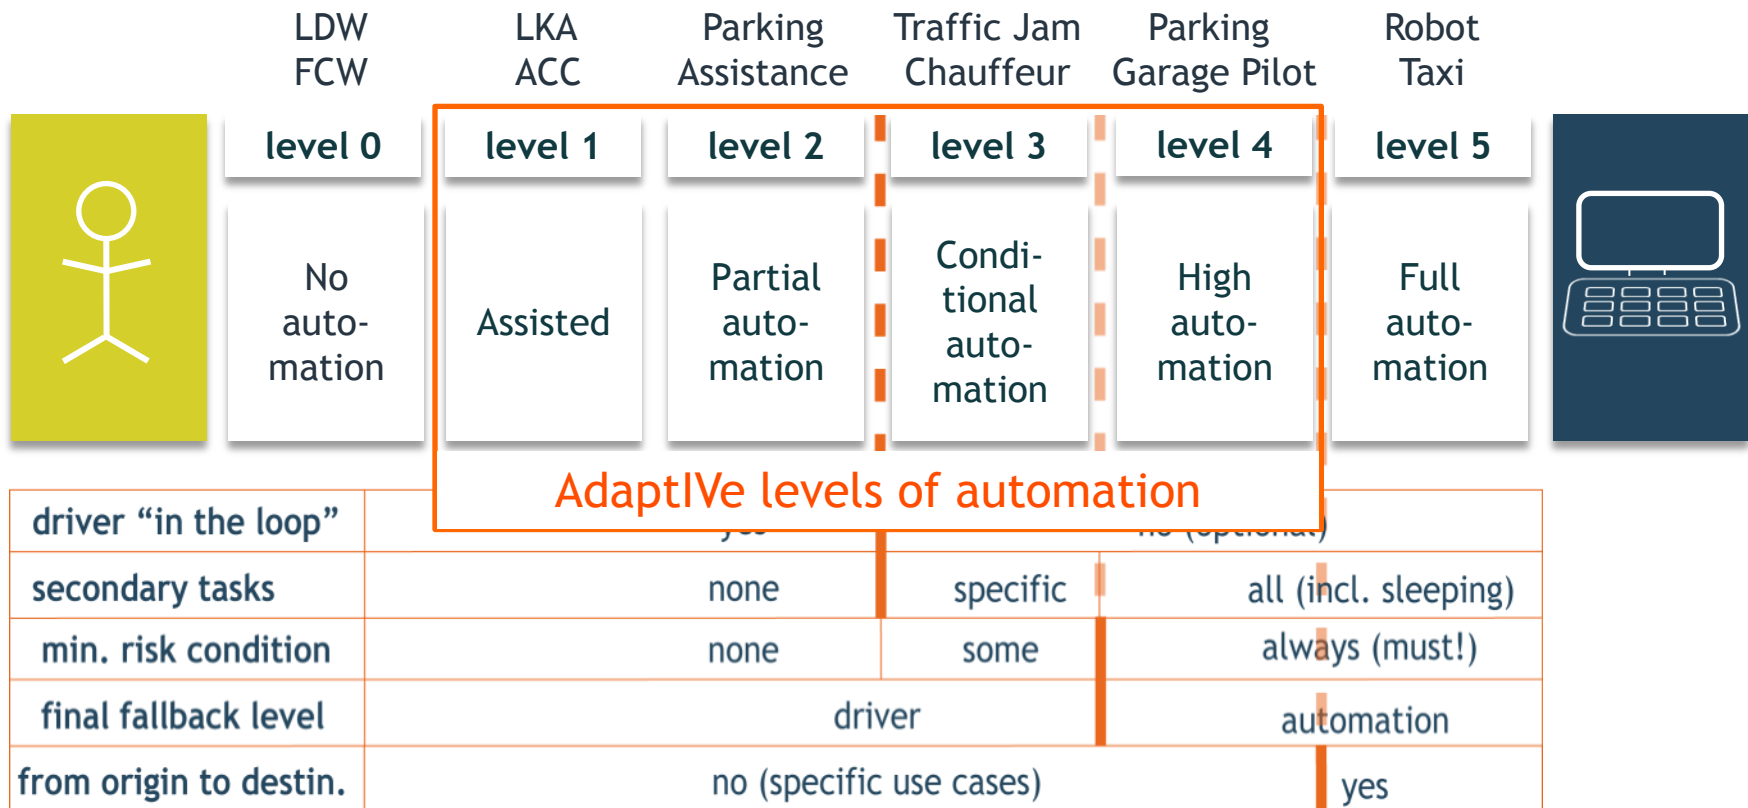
LDW FCW

LKA ACC

Parking Assistance

Traffic Jam Chauffeur

Parking Garage Pilot

Robot Taxi

level 0

No automation

level 1

Assisted

level 2

Partial automation

level 3

Conditional automation

level 4

High automation

level 5

Full automation

AdaptIVe levels of automation

| driver "in the loop" | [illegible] | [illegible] |
|---|---|---|
| secondary tasks | none | specific | all (incl. sleeping) |
| min. risk condition | none | some | always (must!) |
| final fallback level | driver | automation |
| from origin to destin. | no (specific use cases) | yes |